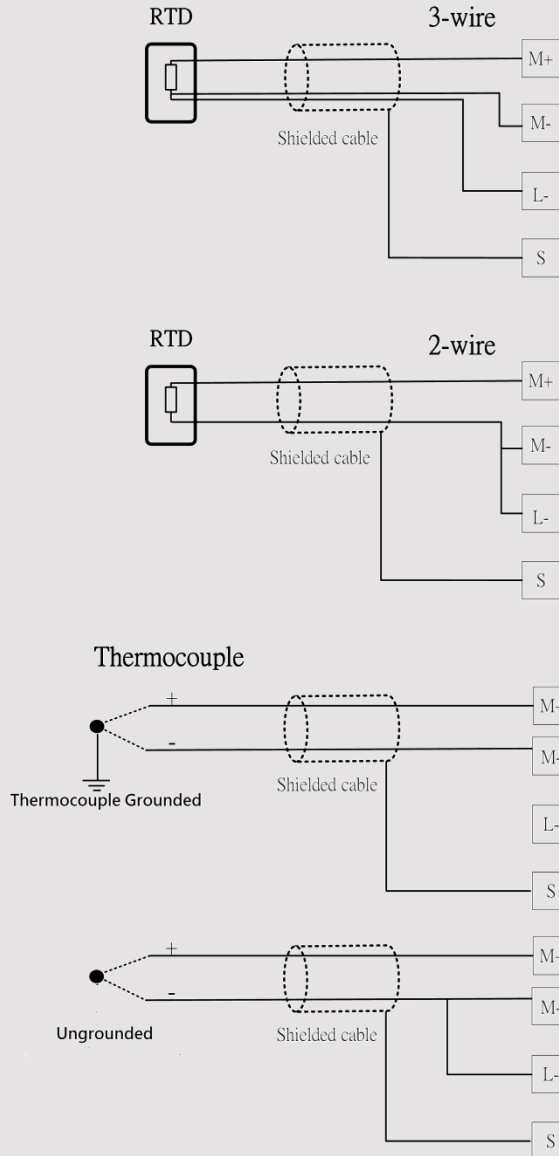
RTD

3-wire

M+

M-

Shielded cable

L-

S

RTD

2-wire

M+

M-

Shielded cable

L-

S

Thermocouple

+

-

M-

M-

Thermocouple Grounded

Shielded cable

L-

S

+

-

M-

M-

Ungrounded

Shielded cable

L-

S